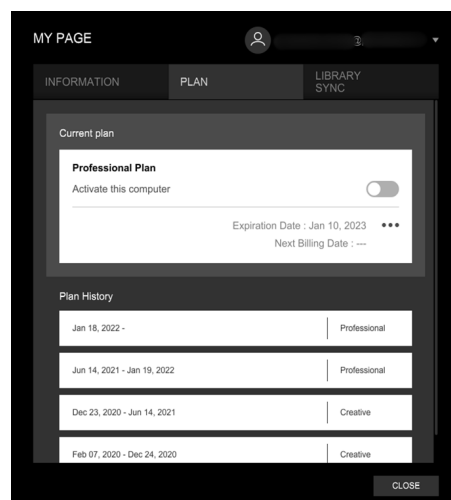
MY PAGE

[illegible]

INFORMATION

PLAN

LIBRARY SYNC

Current plan

Professional Plan

Activate this computer

Expiration Date : Jan 10, 2023

Next Billing Date : ---

Plan History

| Jan 18, 2022 - | Professional |
|---|---|
| Jun 14, 2021 - Jan 19, 2022 | Professional |
| Dec 23, 2020 - Jun 14, 2021 | Creative |
| Feb 07, 2020 - Dec 24, 2020 | Creative |

CLOSE